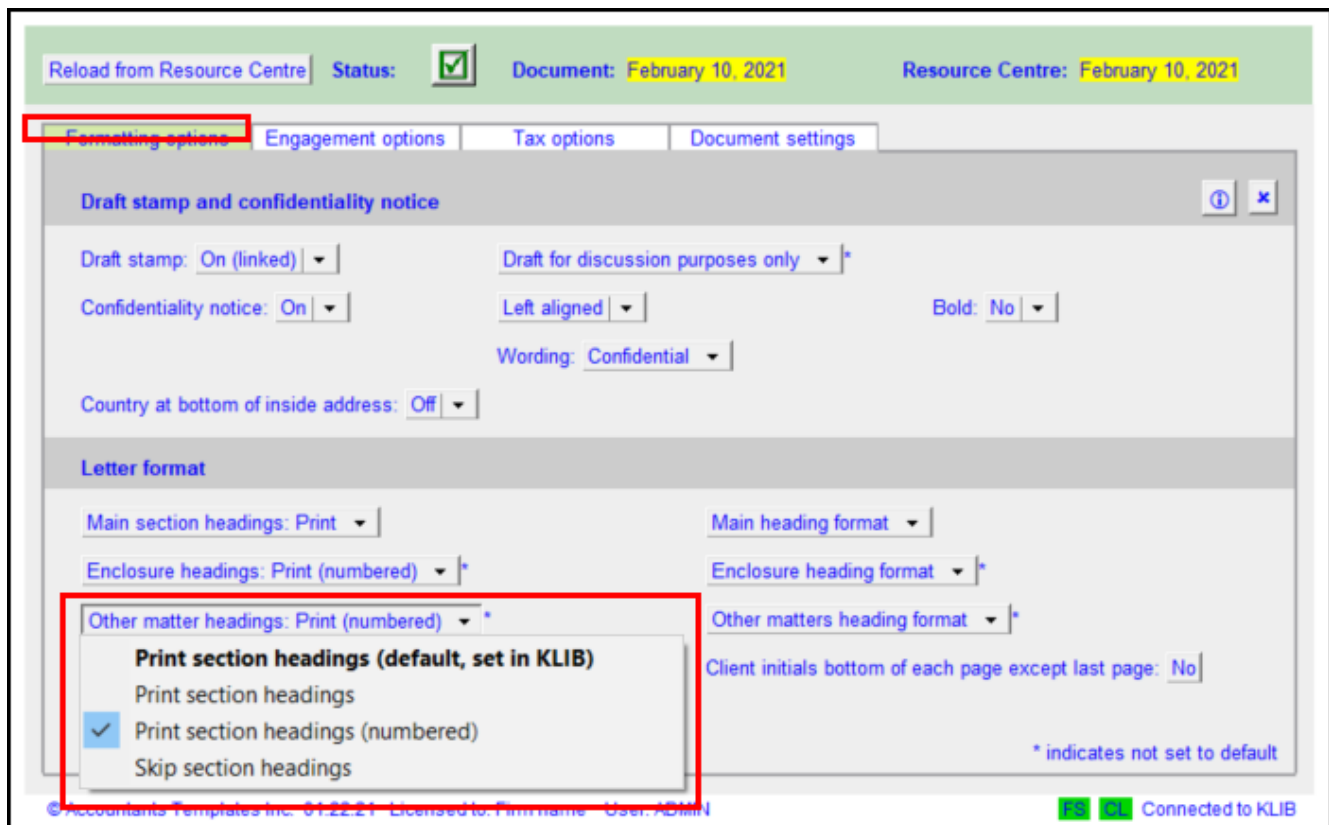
Reload from Resource Centre Status: Document: February 10, 2021 Resource Centre: February 10, 2021

Formatting options Engagement options Tax options Document settings

Draft stamp and confidentiality notice

Draft stamp: On (linked) Draft for discussion purposes only *

Confidentiality notice: On Left aligned Bold: No

Wording: Confidential

Country at bottom of inside address: Off

Letter format

Main section headings: Print Main heading format

Enclosure headings: Print (numbered) * Enclosure heading format *

Other matter headings: Print (numbered) * Other matters heading format *

Print section headings (default, set in KLIB)

Print section headings

Print section headings (numbered)

Skip section headings

Client initials bottom of each page except last page: No

* indicates not set to default

© Accountants Templates Inc. 01.22.21 Licensed to: Firm name User: ADMIN

FS CL Connected to KLIB